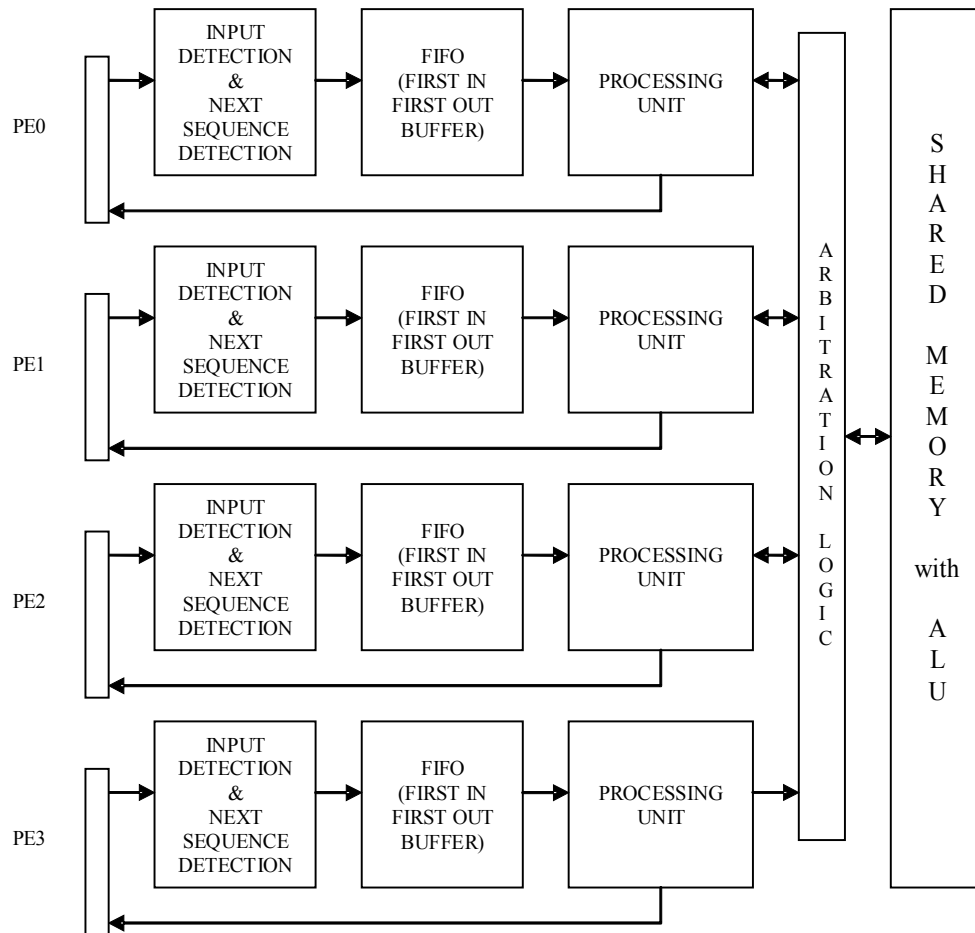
PE0

INPUT DETECTION & NEXT SEQUENCE DETECTION

FIFO (FIRST IN FIRST OUT BUFFER)

PROCESSING UNIT

PE1

INPUT DETECTION & NEXT SEQUENCE DETECTION

FIFO (FIRST IN FIRST OUT BUFFER)

PROCESSING UNIT

PE2

INPUT DETECTION & NEXT SEQUENCE DETECTION

FIFO (FIRST IN FIRST OUT BUFFER)

PROCESSING UNIT

PE3

INPUT DETECTION & NEXT SEQUENCE DETECTION

FIFO (FIRST IN FIRST OUT BUFFER)

PROCESSING UNIT

ARBITRATION LOGIC

SHARED MEMORY with ALU